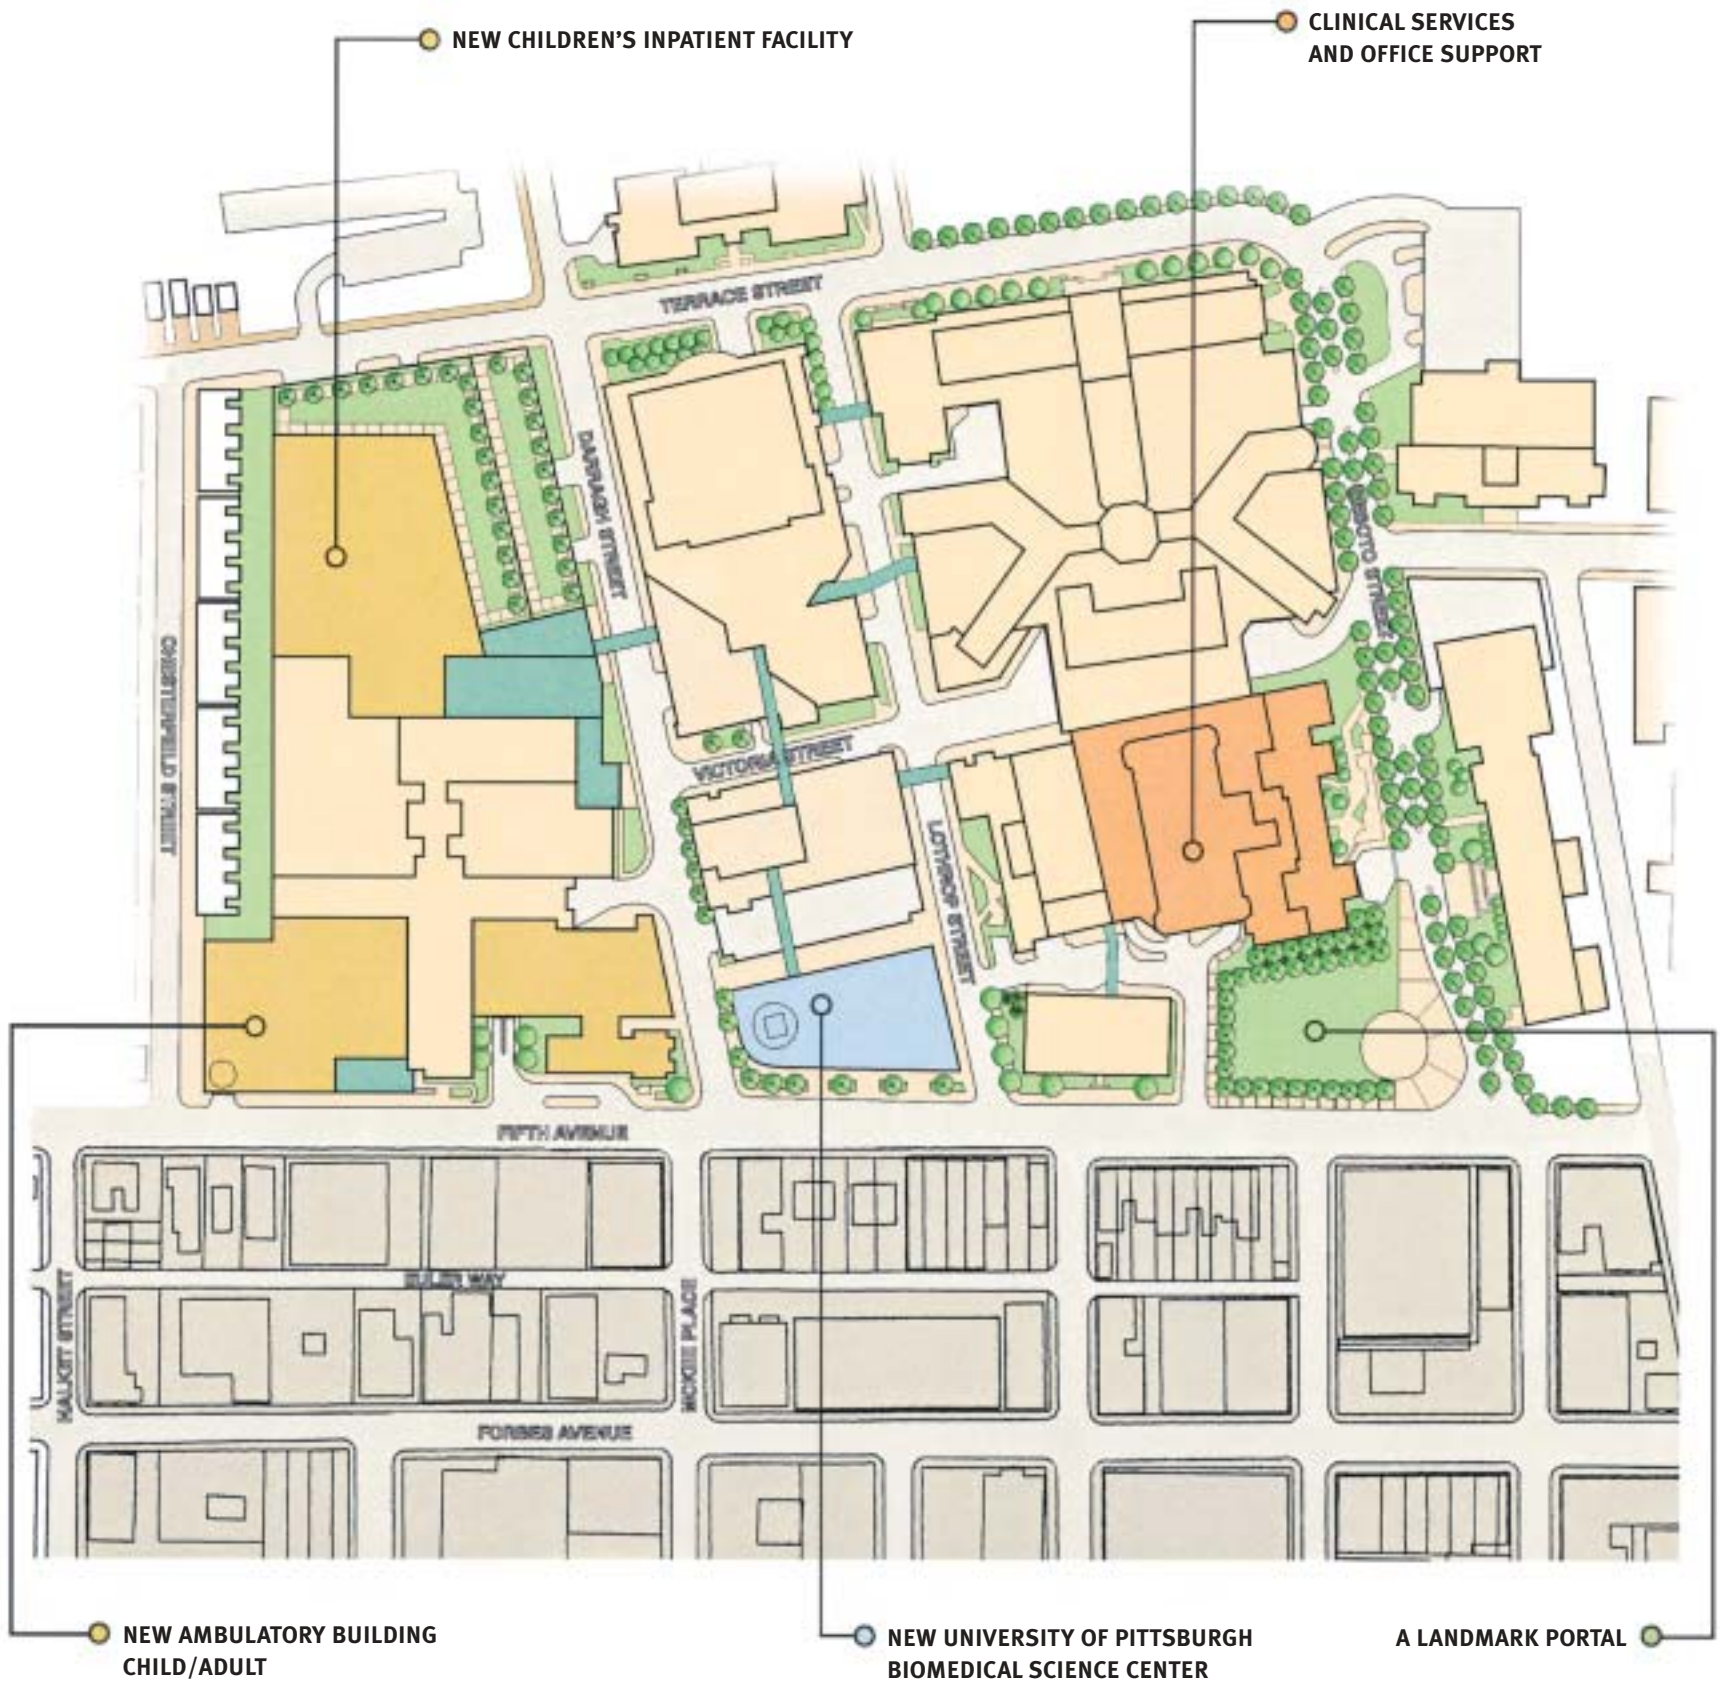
NEW CHILDREN'S INPATIENT FACILITY

CLINICAL SERVICES AND OFFICE SUPPORT

TERRACE STREET

DARRAGH STREET

DESOTO STREET

CHESTERFIELD STREET

VICTORIA STREET

LOTHROP STREET

FIFTH AVENUE

EULER WAY

HALKET STREET

MCKEE PLACE

FORBES AVENUE

NEW AMBULATORY BUILDING CHILD/ADULT

NEW UNIVERSITY OF PITTSBURGH BIOMEDICAL SCIENCE CENTER

A LANDMARK PORTAL